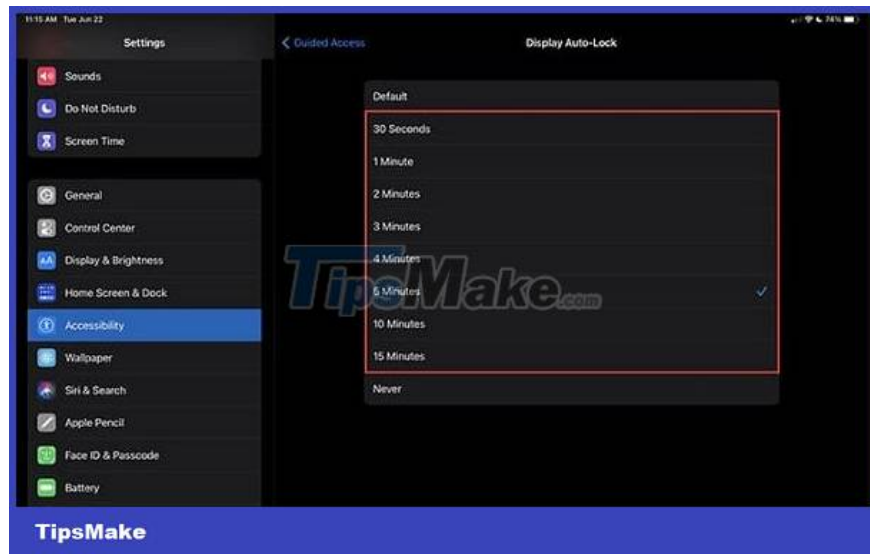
11:15 AM Tue Jun 22

74%

Settings

Sounds

Do Not Disturb

Screen Time

General

Control Center

Display & Brightness

Home Screen & Dock

Accessibility

Wallpaper

Siri & Search

Apple Pencil

Face ID & Passcode

Battery

< Guided Access

Display Auto-Lock

Default

30 Seconds

1 Minute

2 Minutes

3 Minutes

4 Minutes

5 Minutes

10 Minutes

15 Minutes

Never

TipsMake.com

TipsMake